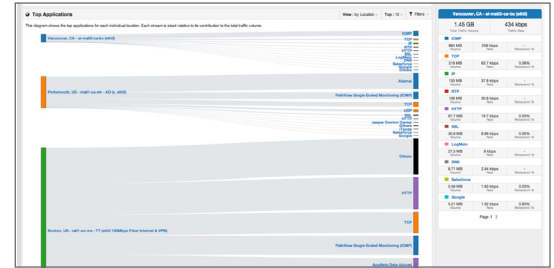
Top Applications

This diagram shows the top applications for each individual location. Each stream is sized relative to its contribution to the total traffic volume.

View | by Location
Top | 10
Filters

Vancouver, CA - at-ma03-ca-to (sfrh0)

ICMP
TCP
IP
HTTP
ESP
SSL
LogMeIn
DNS
Salesforce
Google
Others

Portsmouth, US - ma01-ca-ctn - AO (e_sfrh0)

Akamai
PathView Single Ended Monitoring (ICMP)
TCP
UDP
SSL
HTTP
Jasper Control Center
Others
iTunes
Salesforce
Google

Others

HTTP

TCP

Boston, US - ra01-ca-ma - TT (sfrh0 100Mbps Fiber Internet & VPN)

PathView Single Ended Monitoring (ICMP)

Akamai Data (Jasper)

Vancouver, CA - at-ma03-ca-to (sfrh0)

1.45 GB
Total Traffic Volume

434 kbps
Traffic Rate

| | | |
|---|---|---|
| ICMP | | |
| 864 MB Volume | 258 kbps Rate | - Retransmit % |
| TCP | | |
| 219 MB Volume | 62.7 kbps Rate | 0.08% Retransmit % |
| IP | | |
| 130 MB Volume | 37.6 kbps Rate | - Retransmit % |
| ESP | | |
| 106 MB Volume | 30.6 kbps Rate | - Retransmit % |
| HTTP | | |
| 67.1 MB Volume | 19.7 kbps Rate | 0.05% Retransmit % |
| SSL | | |
| 30.8 MB Volume | 8.96 kbps Rate | 0.05% Retransmit % |
| LogMeIn | | |
| 27.3 MB Volume | 8 kbps Rate | - Retransmit % |
| DNS | | |
| 8.71 MB Volume | 2.54 kbps Rate | - Retransmit % |
| Salesforce | | |
| 5.68 MB Volume | 1.65 kbps Rate | 0.03% Retransmit % |
| Google | | |
| 5.21 MB Volume | 1.52 kbps Rate | 0.05% Retransmit % |

Page 1 2